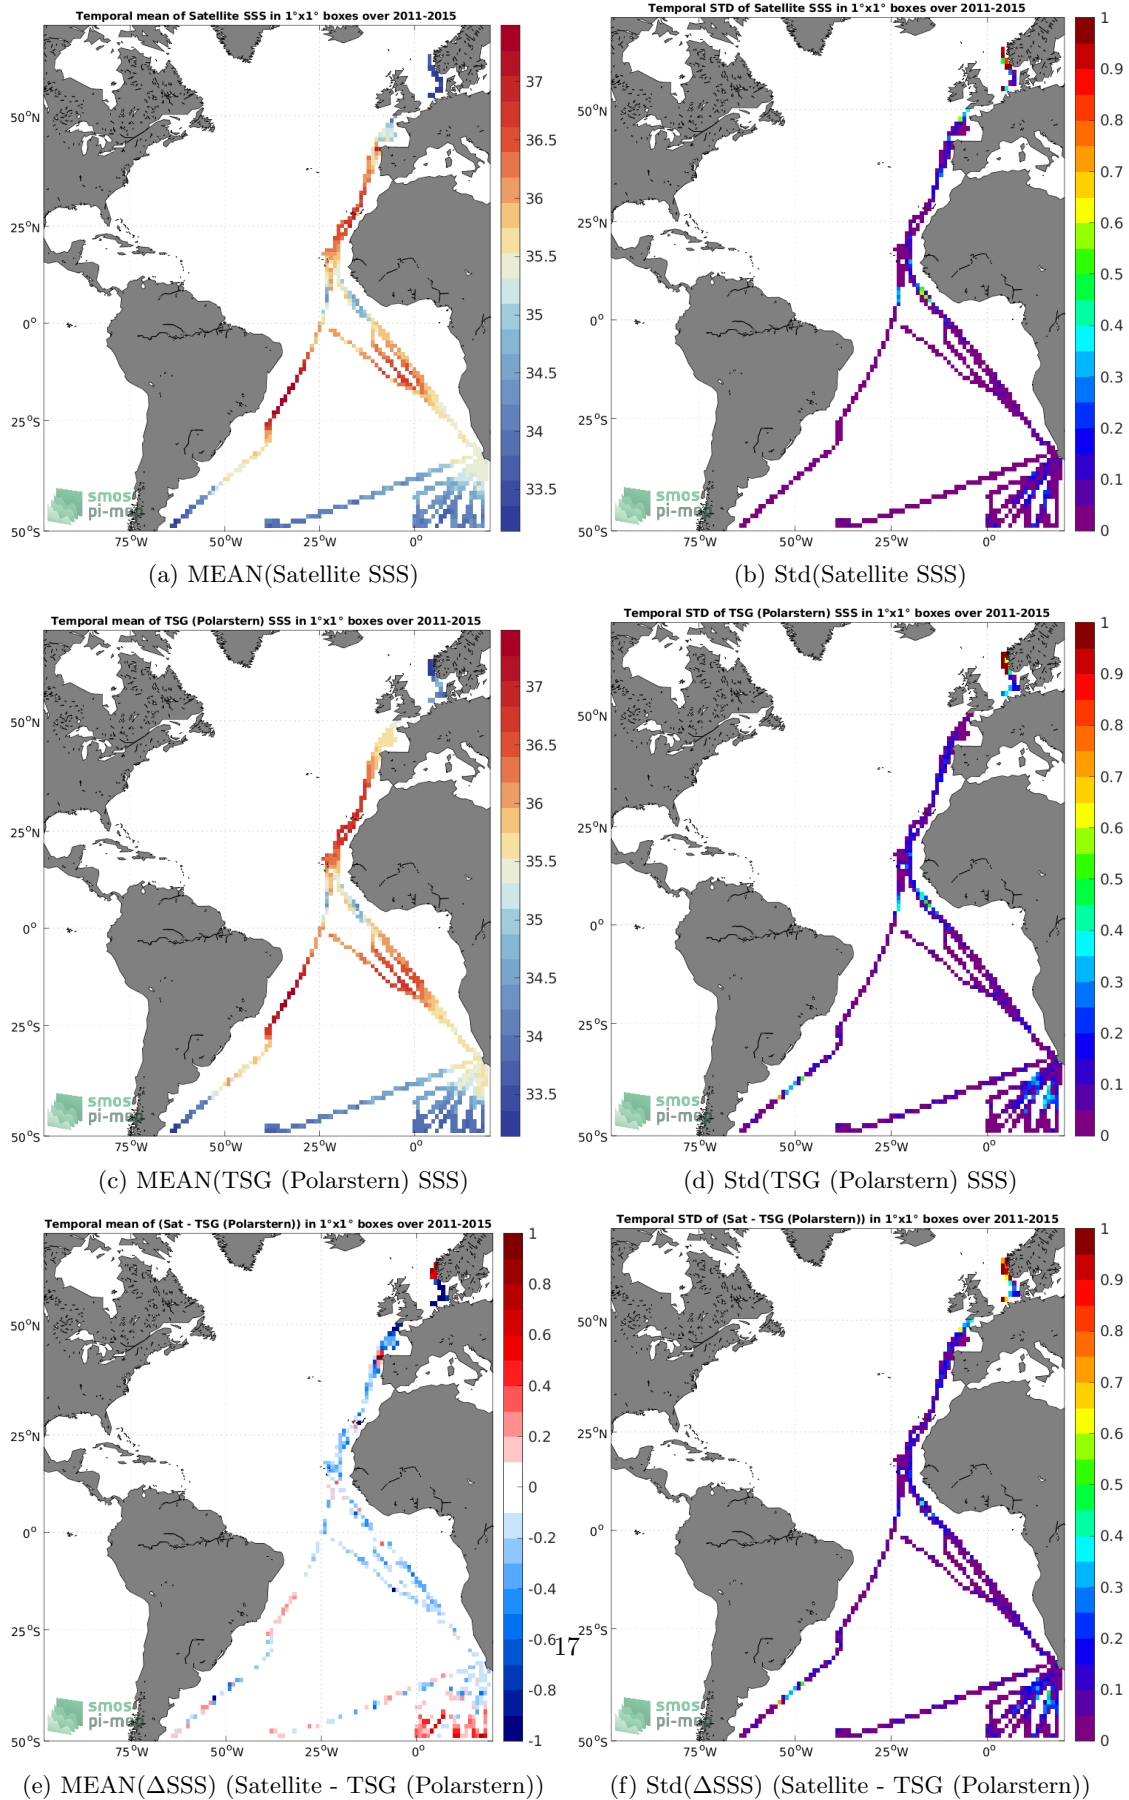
Temporal mean of Satellite SSS in 1°x1° boxes over 2011-2015

50°N
25°N
0°
25°S
50°S
75°W 50°W 25°W 0°

37
36.5
36
35.5
35
34.5
34
33.5

smos pi-mep

(a) MEAN(Satellite SSS)

Temporal STD of Satellite SSS in 1°x1° boxes over 2011-2015

50°N
25°N
0°
25°S
50°S
75°W 50°W 25°W 0°

1
0.9
0.8
0.7
0.6
0.5
0.4
0.3
0.2
0.1
0

smos pi-mep

(b) Std(Satellite SSS)

Temporal mean of TSG (Polarstern) SSS in 1°x1° boxes over 2011-2015

50°N
25°N
0°
25°S
50°S
75°W 50°W 25°W 0°

37
36.5
36
35.5
35
34.5
34
33.5

smos pi-mep

(c) MEAN(TSG (Polarstern) SSS)

Temporal STD of TSG (Polarstern) SSS in 1°x1° boxes over 2011-2015

50°N
25°N
0°
25°S
50°S
75°W 50°W 25°W 0°

1
0.9
0.8
0.7
0.6
0.5
0.4
0.3
0.2
0.1
0

smos pi-mep

(d) Std(TSG (Polarstern) SSS)

Temporal mean of (Sat - TSG (Polarstern)) in 1°x1° boxes over 2011-2015

50°N
25°N
0°
25°S
50°S
75°W 50°W 25°W 0°

1
0.8
0.6
0.4
0.2
0
-0.2
-0.4
-0.6
-0.8
-1

smos pi-mep

(e) MEAN(ΔSSS) (Satellite - TSG (Polarstern))

17

Temporal STD of (Sat - TSG (Polarstern)) in 1°x1° boxes over 2011-2015

50°N
25°N
0°
25°S
50°S
75°W 50°W 25°W 0°

1
0.9
0.8
0.7
0.6
0.5
0.4
0.3
0.2
0.1
0

smos pi-mep

(f) Std(ΔSSS) (Satellite - TSG (Polarstern))